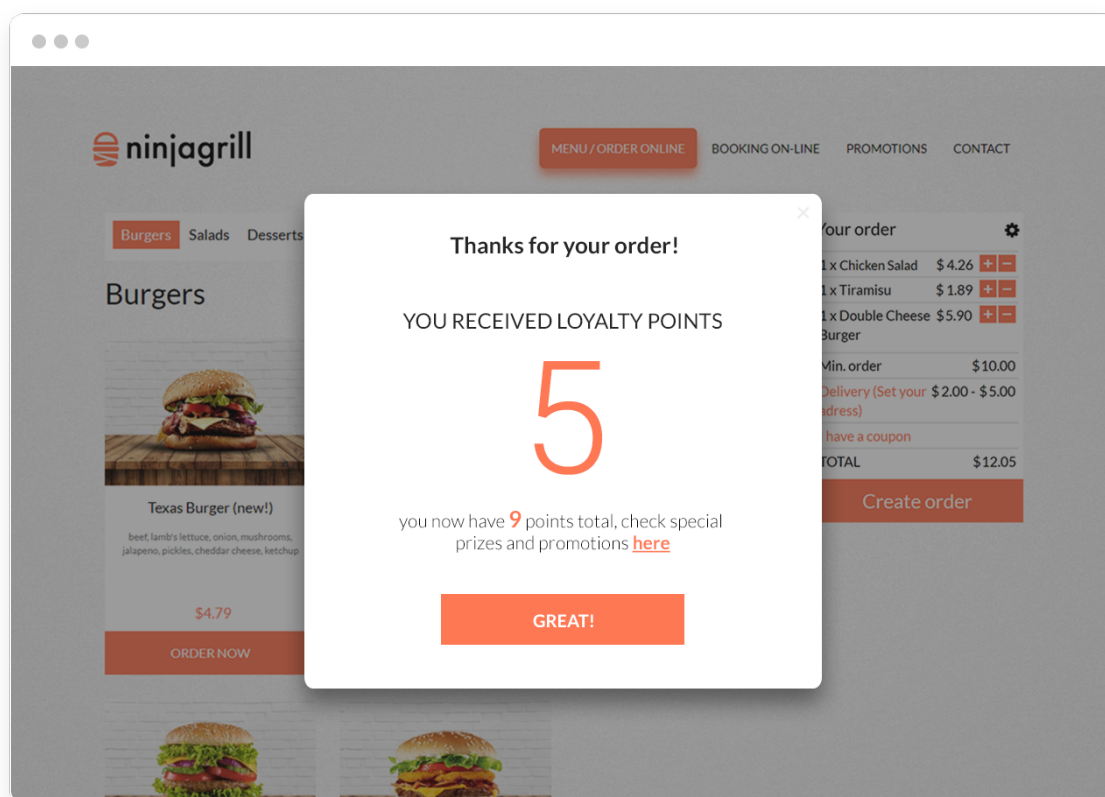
ninjagrill

MENU / ORDER ONLINE BOOKING ON-LINE PROMOTIONS CONTACT

Burgers Salads Desserts

Burgers

Texas Burger (new!)

beef, lamb's lettuce, onion, mushrooms, jalapeno, pickles, cheddar cheese, ketchup

$4.79

ORDER NOW

Your order

1 x Chicken Salad $ 4.26
1 x Tiramisu $ 1.89
1 x Double Cheese Burger $ 5.90
Min. order $10.00
Delivery (Set your address) $ 2.00 - $ 5.00
I have a coupon
TOTAL $12.05

Create order

×

Thanks for your order!

YOU RECEIVED LOYALTY POINTS

5

you now have 9 points total, check special prizes and promotions here

GREAT!